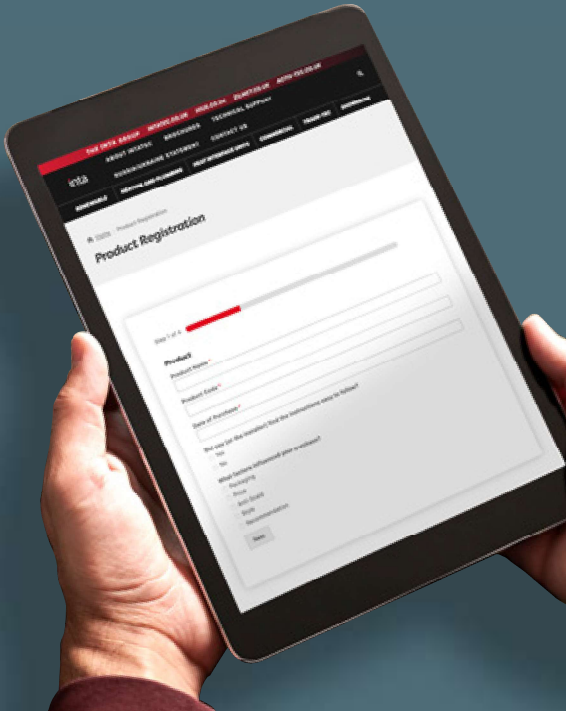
THE INTA GROUP INTATEC.CO.UK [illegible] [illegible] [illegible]

ABOUT INTATEC BROCHURES TECHNICAL SUPPORT

SUSTAINABILITY STATEMENT CONTACT US

inta

SCHEDULES HEATING AND PLUMBING HEAT INTERFACE UNITS COMMERCIAL TRADE-TEC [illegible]

Home Product Registration

Product Registration

Step 1 of 4

Product

Product Name *

Product Code *

Date of Purchase *

Did you (or the installer) find the instructions easy to follow?

Yes

No

What factors influenced your purchase?

Packaging

Price

Anti Scald

Brand

Recommendation

Next